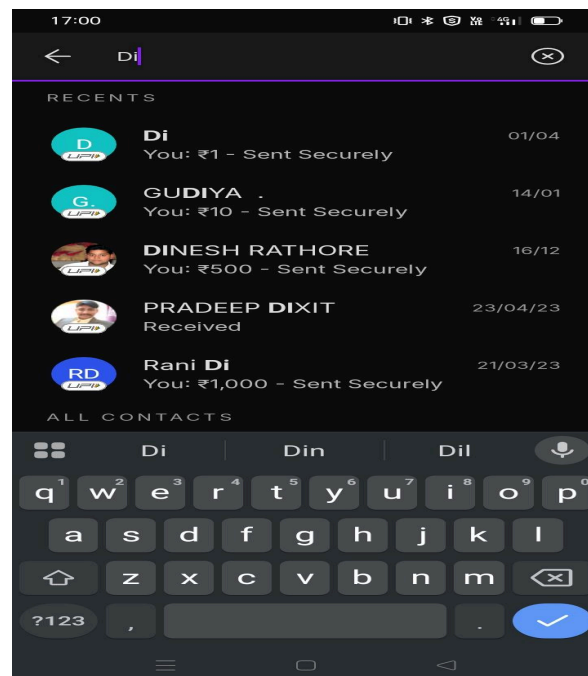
17:00

Di

RECENTS

D UPI
Di
You: ₹1 - Sent Securely
01/04

G. UPI
GUDIYA .
You: ₹10 - Sent Securely
14/01

UPI
DINESH RATHORE
You: ₹500 - Sent Securely
16/12

UPI
PRADEEP DIXIT
Received
23/04/23

RD UPI
Rani Di
You: ₹1,000 - Sent Securely
21/03/23

ALL CONTACTS

Di | Din | Dil

q 1 w 2 e 3 r 4 t 5 y 6 u 7 i 8 o 9 p 0
a s d f g h j k l
z x c v b n m
?123 , .